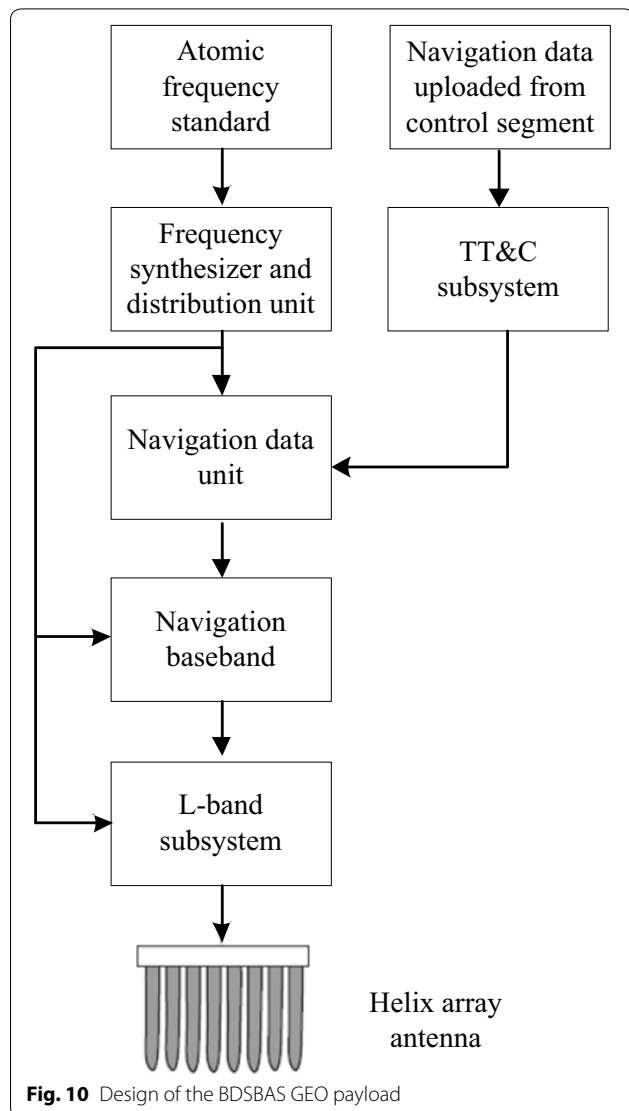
Atomic frequency standard

Navigation data uploaded from control segment

Frequency synthesizer and distribution unit

TT&C subsystem

Navigation data unit

Navigation baseband

L-band subsystem

Helix array antenna

**Fig. 10** Design of the BDSBAS GEO payload